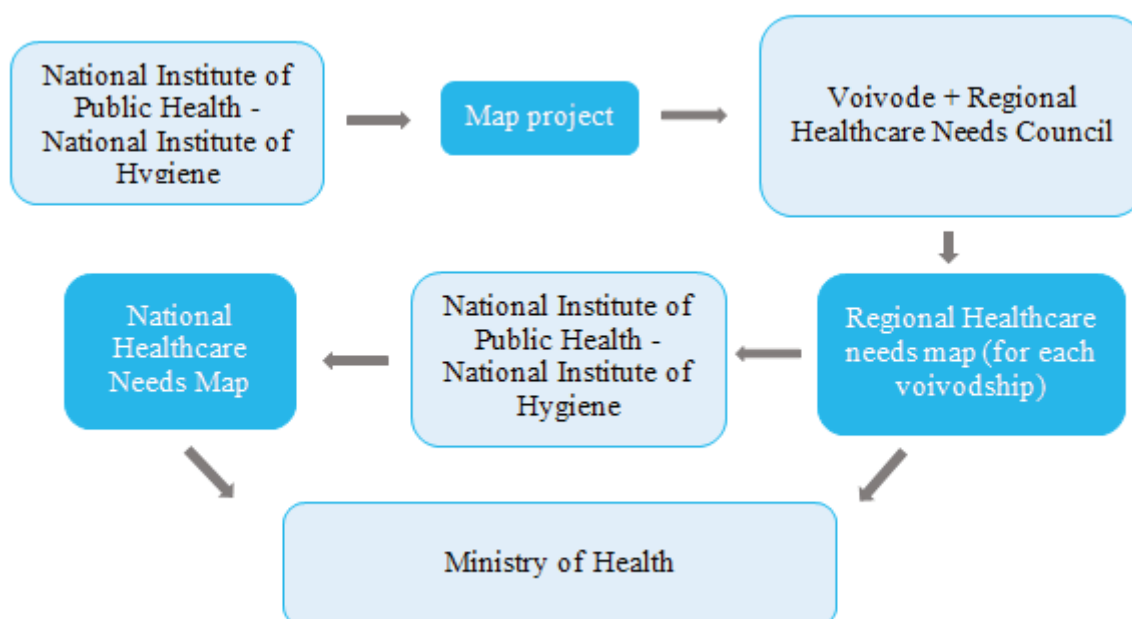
National Institute of Public Health - National Institute of Hygiene

Map project

Voivode + Regional Healthcare Needs Council

Regional Healthcare needs map (for each voivodship)

National Institute of Public Health - National Institute of Hygiene

National Healthcare Needs Map

Ministry of Health